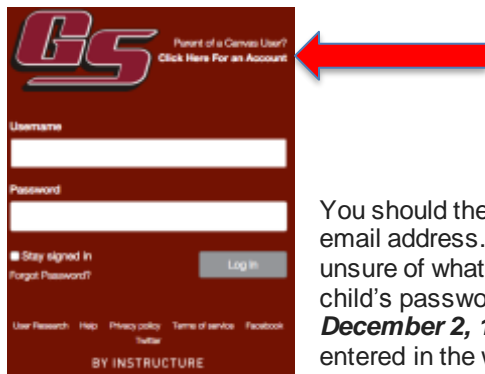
GS

Parent of a Canvas User?
Click Here For an Account

Username

Password

Stay signed in
Forgot Password?

Log In

User Research Help Privacy policy Terms of service Facebook Twitter

BY INSTRUCTURE

You should the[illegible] email address. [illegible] unsure of what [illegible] child's passwo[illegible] *December 2, 1*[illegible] entered in the w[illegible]